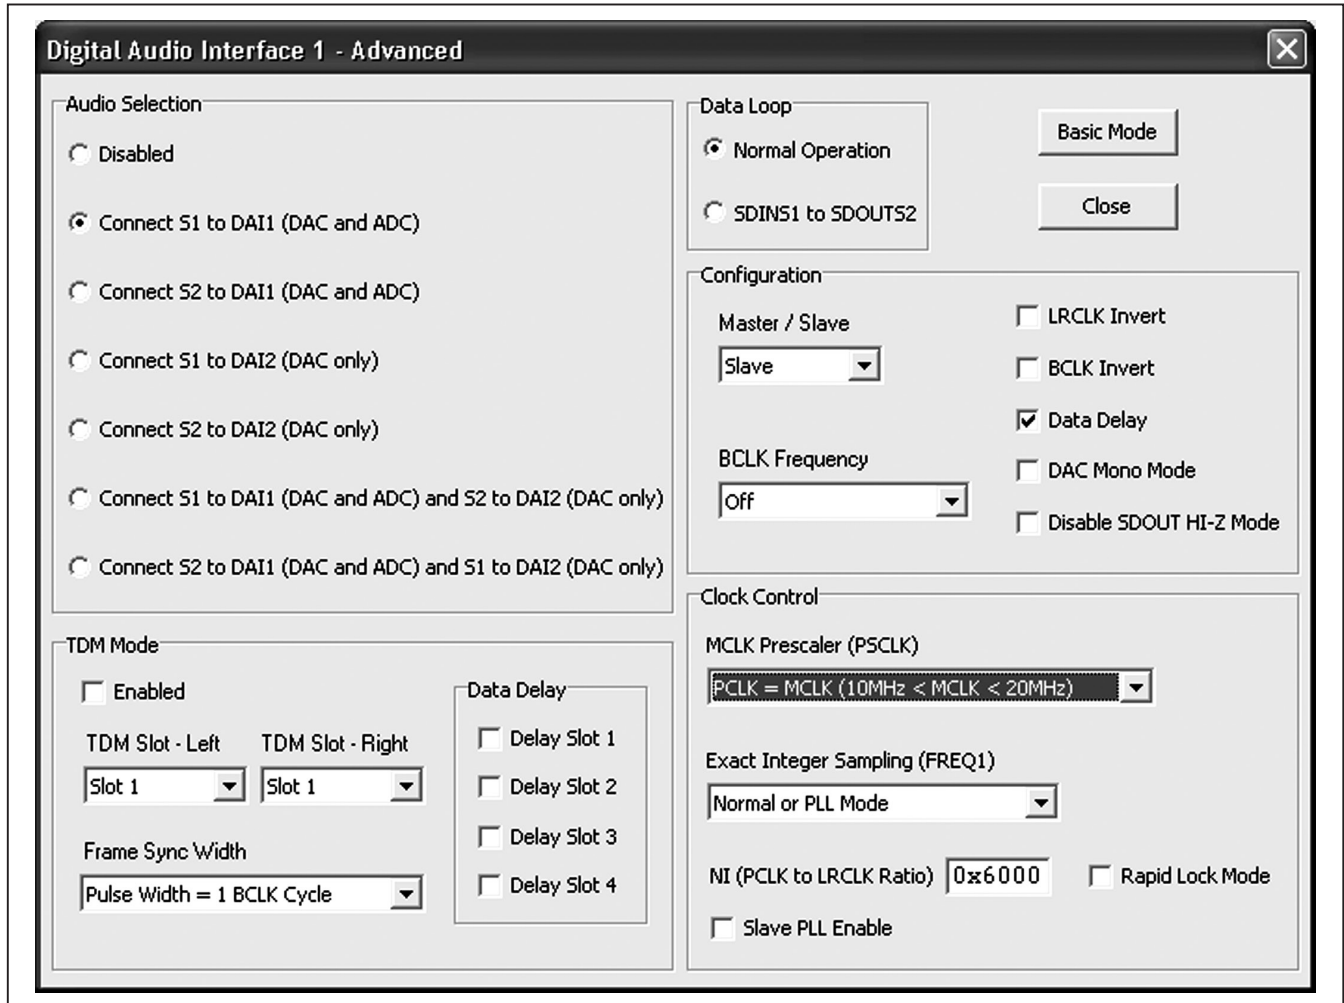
Digital Audio Interface 1 - Advanced

Audio Selection

Disabled

Connect S1 to DAI1 (DAC and ADC)

Connect S2 to DAI1 (DAC and ADC)

Connect S1 to DAI2 (DAC only)

Connect S2 to DAI2 (DAC only)

Connect S1 to DAI1 (DAC and ADC) and S2 to DAI2 (DAC only)

Connect S2 to DAI1 (DAC and ADC) and S1 to DAI2 (DAC only)

Data Loop

Normal Operation

SDINS1 to SDOUTS2

Basic Mode

Close

Configuration

Master / Slave

Slave

BCLK Frequency

Off

LRCLK Invert

BCLK Invert

Data Delay

DAC Mono Mode

Disable SDOUT HI-Z Mode

TDM Mode

Enabled

TDM Slot - Left

Slot 1

TDM Slot - Right

Slot 1

Frame Sync Width

Pulse Width = 1 BCLK Cycle

Data Delay

Delay Slot 1

Delay Slot 2

Delay Slot 3

Delay Slot 4

Clock Control

MCLK Prescaler (PSCLK)

PCLK = MCLK (10MHz < MCLK < 20MHz)

Exact Integer Sampling (FREQ1)

Normal or PLL Mode

NI (PCLK to LRCLK Ratio) 0x6000

Rapid Lock Mode

Slave PLL Enable